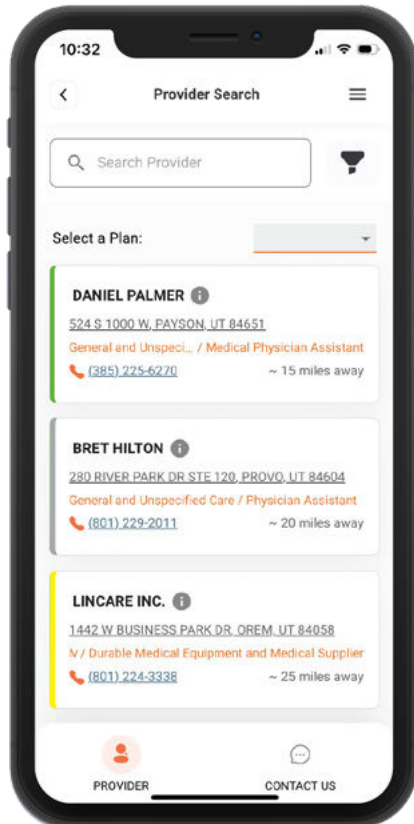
10:32

Provider Search

Search Provider

Select a Plan:

DANIEL PALMER
524 S 1000 W, PAYSON, UT 84651
General and Unspeci... / Medical Physician Assistant
(385) 225-6270
~ 15 miles away

BRET HILTON
280 RIVER PARK DR STE 120, PROVO, UT 84604
General and Unspecified Care / Physician Assistant
(801) 229-2011
~ 20 miles away

LINCARE INC.
1442 W BUSINESS PARK DR, OREM, UT 84058
/ Durable Medical Equipment and Medical Supplier
(801) 224-3338
~ 25 miles away

PROVIDER
CONTACT US